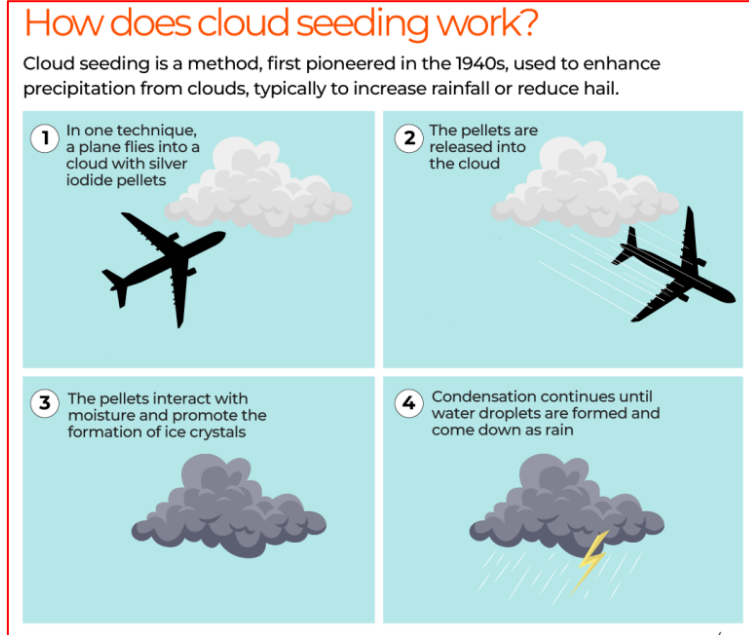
How does cloud seeding work?

Cloud seeding is a method, first pioneered in the 1940s, used to enhance precipitation from clouds, typically to increase rainfall or reduce hail.

1 In one technique, a plane flies into a cloud with silver iodide pellets

2 The pellets are released into the cloud

3 The pellets interact with moisture and promote the formation of ice crystals

4 Condensation continues until water droplets are formed and come down as rain